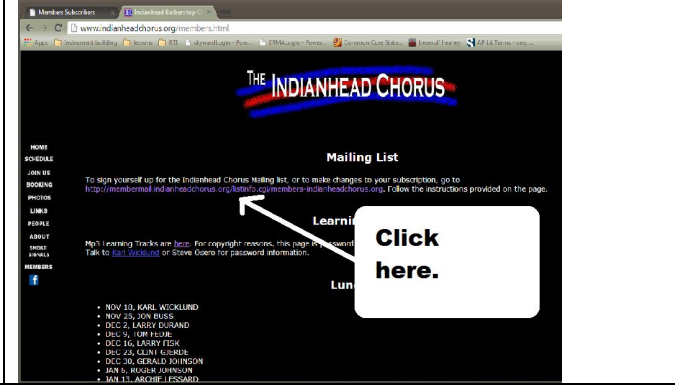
Members Subscribers | Indianhead Barbershop C

www.indianheadchorus.org/members.html

Apps | Instrument building | lessons | RTI | skywardLogin - Pow... | ETIMA Login - Powers... | Common Core State... | LessonP Teacher | AP Lit Terms - very...

THE INDIANHEAD CHORUS

HOME
SCHEDULE
JOIN US
BOOKING
PHOTOS
LINKS
PEOPLE
ABOUT
SMOKE SIGNALS
MEMBERS

Mailing List

To sign yourself up for the Indianhead Chorus Mailing list, or to make changes to your subscription, go to http://membermail.indianheadchorus.org/listinfo.cgi/members-indianheadchorus.org. Follow the instructions provided on the page.

Learni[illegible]

Mp3 Learning Tracks are here. For copyright reasons, this page is password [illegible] Talk to Karl Wicklund or Steve Opero for password information.

Lun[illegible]

- NOV 18, KARL WICKLUND
- NOV 25, JON BUSS
- DEC 2, LARRY DURAND
- DEC 9, TOM FEDIE
- DEC 16, LARRY FISK
- DEC 23, CLINT GJERDE
- DEC 30, GERALD JOHNSON
- JAN 6, ROGER JOHNSON
- JAN 13, ARCHIE LESSARD

Click here.